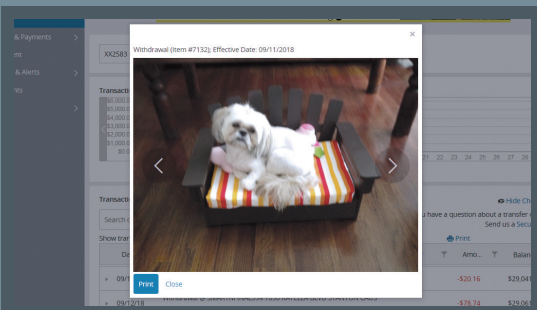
& Payments
nt
& Alerts
es

XX2583

Transactio
$8,000.0
$6,000.0
$4,000.0
$2,000.0
$0.0

21 22 23 24 25 26 27

Transactio
Search
Show tran
De
09/1
09/12/18

Hide Ch
have a question about a transfer
Send us a Secu
Print
Amo...
Balan
-$20.16
$29,04
-$78.74
$29,06

Withdrawal (Item #7132); Effective Date: 09/11/2018

×

Print
Close